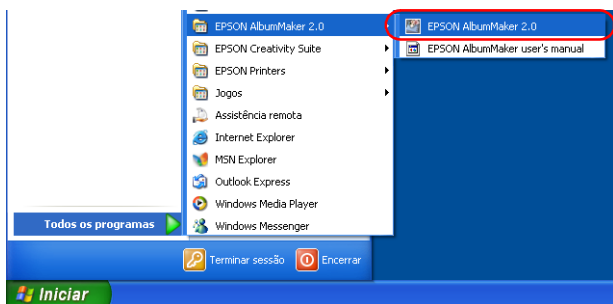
EPSON AlbumMaker 2.0
EPSON Creativity Suite
EPSON Printers
Jogos
Assistência remota
Internet Explorer
MSN Explorer
Outlook Express
Windows Media Player
Windows Messenger

EPSON AlbumMaker 2.0
EPSON AlbumMaker user's manual

Todos os programas

Terminar sessão
Encerrar

Iniciar